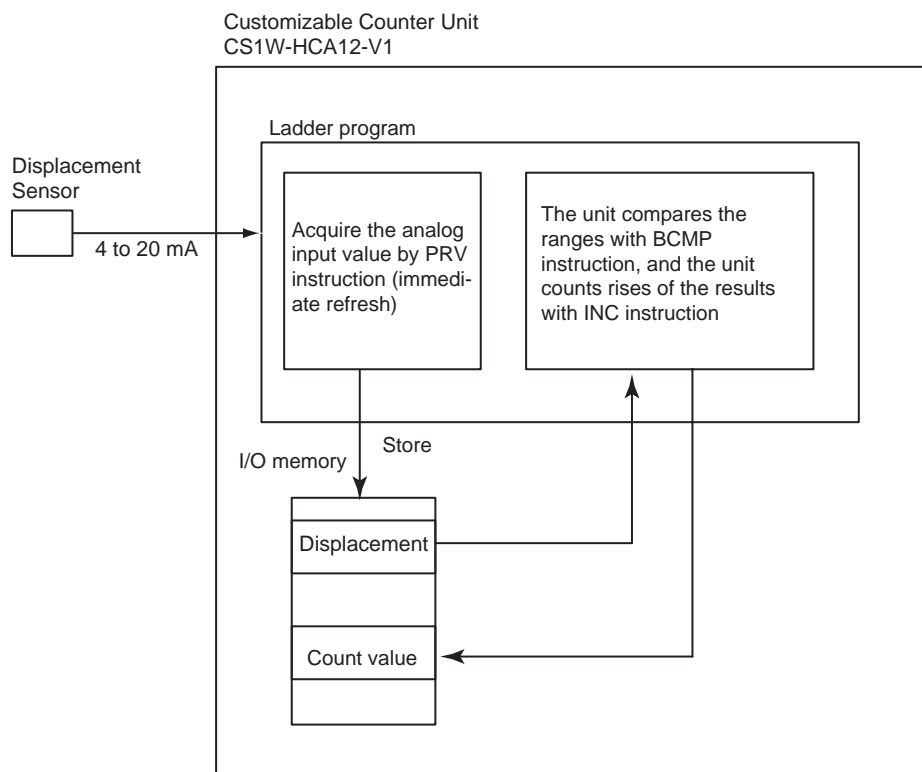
Customizable Counter Unit
CS1W-HCA12-V1

Ladder program

Displacement Sensor

4 to 20 mA

Acquire the analog input value by PRV instruction (immediate refresh)

The unit compares the ranges with BCMP instruction, and the unit counts rises of the results with INC instruction

Store

I/O memory

Displacement

Count value